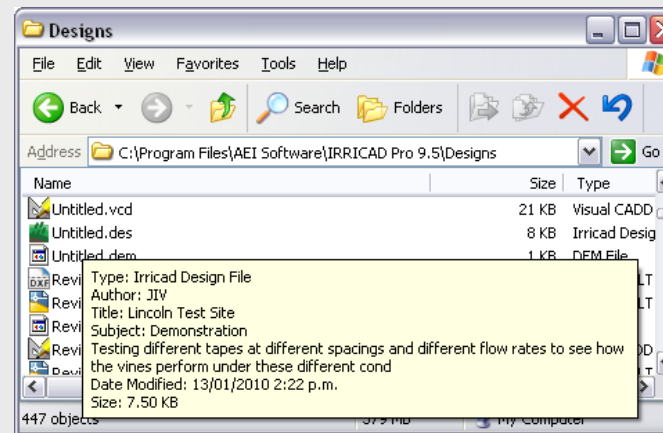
Designs

File Edit View Favorites Tools Help

Back Search Folders

Address C:\Program Files\AEI Software\IRRICAD Pro 9.5\Designs Go

| Name | Size | Type |
|---|---|---|
| Untitled.vcd | 21 KB | Visual CADD |
| Untitled.des | 8 KB | Irricad Desig |
| Untitled.dem | 1 KB | DEM File |
| Revi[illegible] | | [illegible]LT |
| Revi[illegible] | | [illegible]LT |
| Revi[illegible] | | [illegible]LT |
| Revi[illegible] | | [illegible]DD |
| Revi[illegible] | | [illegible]LT |

Type: Irricad Design File
Author: JIV
Title: Lincoln Test Site
Subject: Demonstration
Testing different tapes at different spacings and different flow rates to see how the vines perform under these different cond
Date Modified: 13/01/2010 2:22 p.m.
Size: 7.50 KB

447 objects 379 MB My Computer